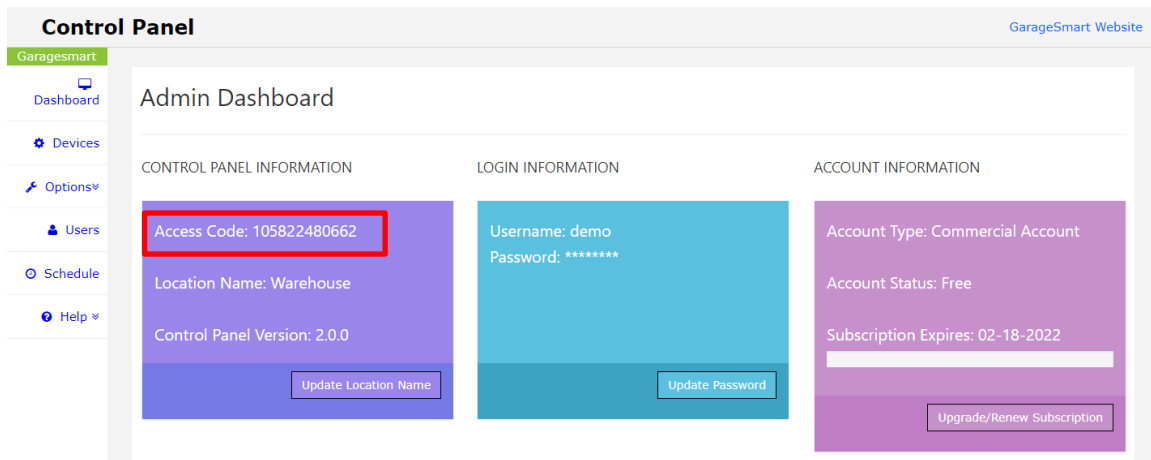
Control Panel

GarageSmart Website

Garagesmart

Dashboard

Devices

Options

Users

Schedule

Help

Admin Dashboard

CONTROL PANEL INFORMATION

Access Code: 105822480662

Location Name: Warehouse

Control Panel Version: 2.0.0

Update Location Name

LOGIN INFORMATION

Username: demo

Password: ********

Update Password

ACCOUNT INFORMATION

Account Type: Commercial Account

Account Status: Free

Subscription Expires: 02-18-2022

Upgrade/Renew Subscription